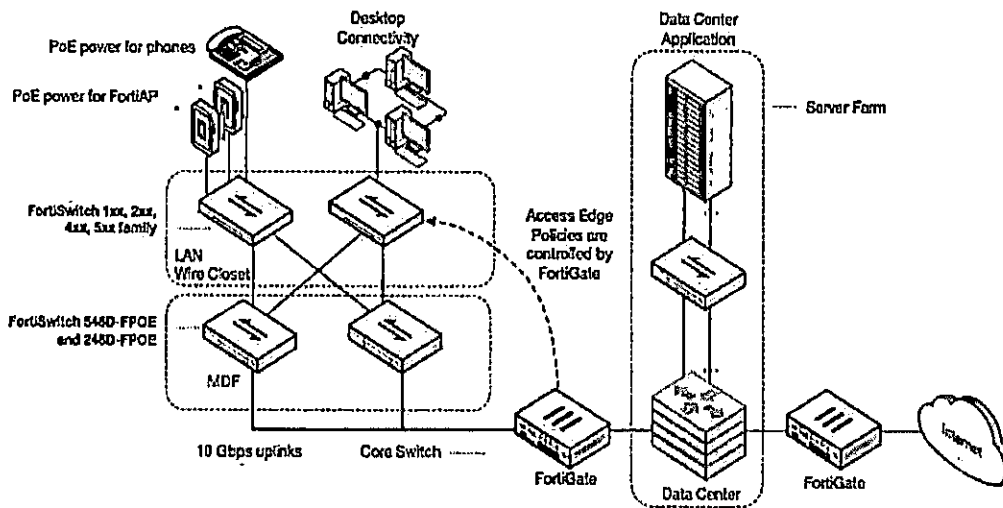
PoE power for phones

PoE power for FortiAP

Desktop Connectivity

Data Center Application

Server Farm

FortiSwitch 1xx, 2xx, 4xx, 5xx family

LAN Wire Closet

Access Edge Policies are controlled by FortiGate

FortiSwitch 548D-FPOE and 248D-FPOE

MDF

10 Gbps uplinks

Core Switch

FortiGate

Data Center

FortiGate

Internet